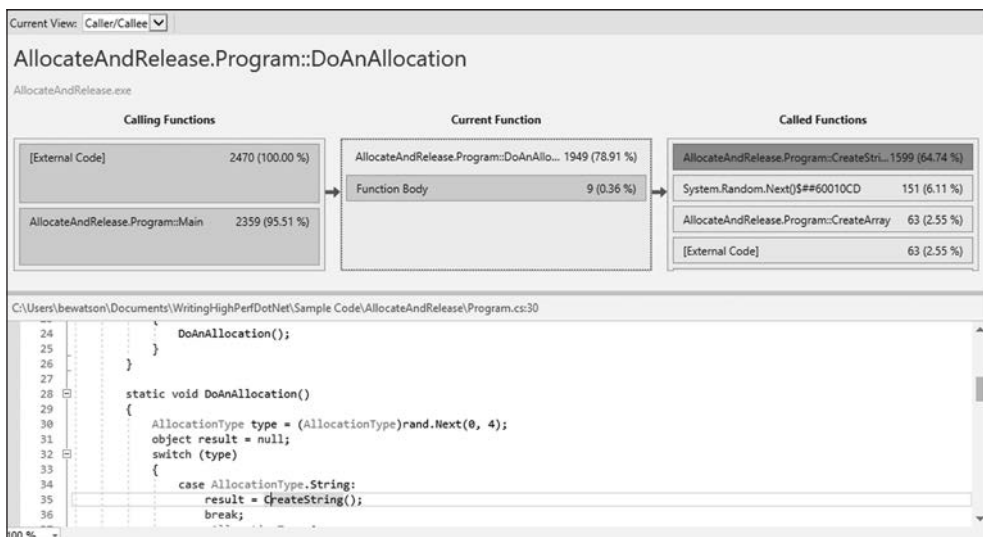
Current View: Caller/Callee

AllocateAndRelease.Program::DoAnAllocation

AllocateAndRelease.exe

Calling Functions

[External Code] 2470 (100.00 %)

AllocateAndRelease.Program::Main 2359 (95.51 %)

Current Function

AllocateAndRelease.Program::DoAnAllo... 1949 (78.91 %)

Function Body 9 (0.36 %)

Called Functions

AllocateAndRelease.Program::CreateStri... 1599 (64.74 %)

System.Random.Next()$##60010CD 151 (6.11 %)

AllocateAndRelease.Program::CreateArray 63 (2.55 %)

[External Code] 63 (2.55 %)

C:\Users\bewatson\Documents\WritingHighPerfDotNet\Sample Code\AllocateAndRelease\Program.cs:30

24 DoAnAllocation();
25 }
26 }
27
28 static void DoAnAllocation()
29 {
30 AllocationType type = (AllocationType)rand.Next(0, 4);
31 object result = null;
32 switch (type)
33 {
34 case AllocationType.String:
35 result = CreateString();
36 break;

100 %